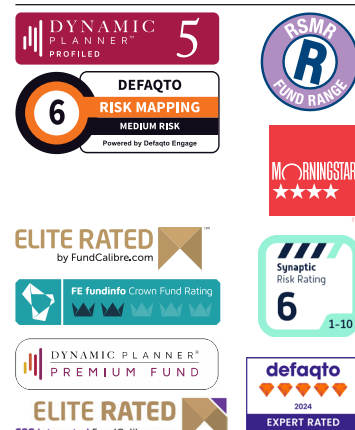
DYNAMIC PLANNER™ PROFILED 5

RSMR R FUND RANGE

6 DEFAQTO RISK MAPPING MEDIUM RISK Powered by Defaqto Engage

MORNINGSTAR ★★★★

ELITE RATED by FundCalibre.com ™

FE fundinfo Crown Fund Rating

Synaptic Risk Rating 6 1-10

DYNAMIC PLANNER® PREMIUM FUND

defaqto 2024 EXPERT RATED

ELITE RATED
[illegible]